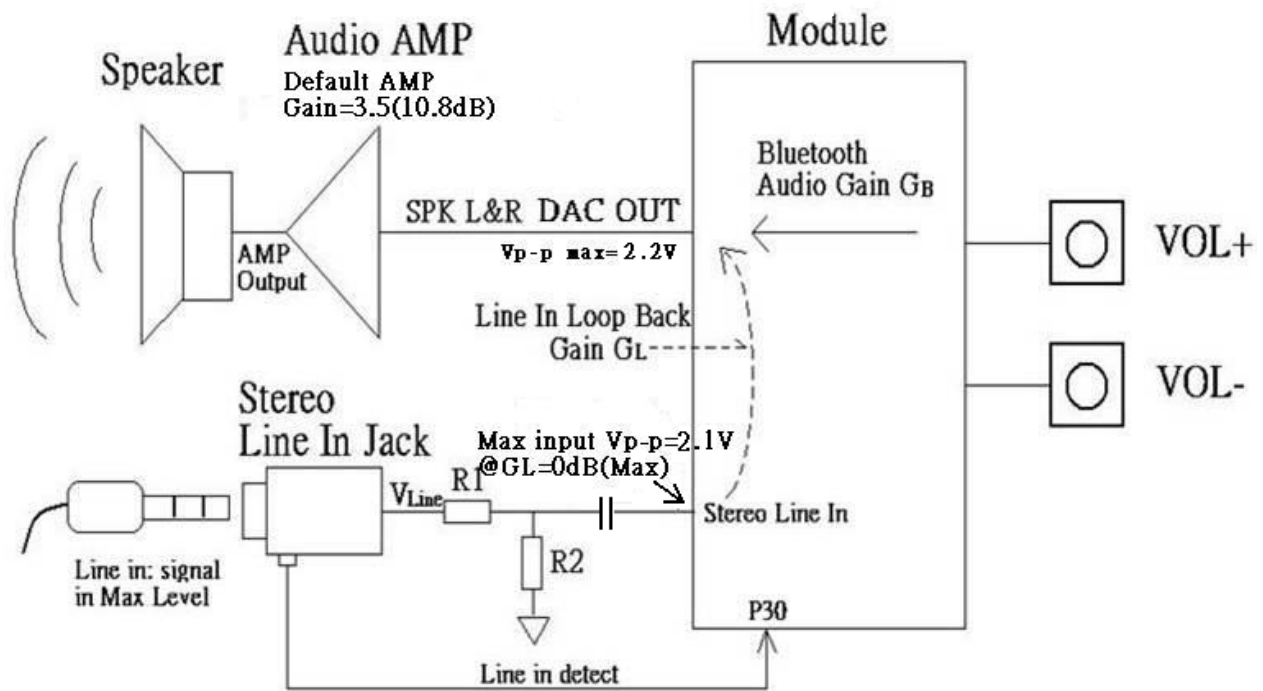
Speaker

Audio AMP
Default AMP
Gain=3.5(10.8dB)

Module

Bluetooth
Audio Gain $G_B$

AMP
Output

SPK L&R DAC OUT
Vp-p max=2.2V

VOL+

Line In Loop Back
Gain $G_L$

VOL-

Stereo
Line In Jack

Max input Vp-p=2.1V
@GL=0dB(Max)

$V_{Line}$

R1

Stereo Line In

R2

Line in: signal
in Max Level

P30

Line in detect